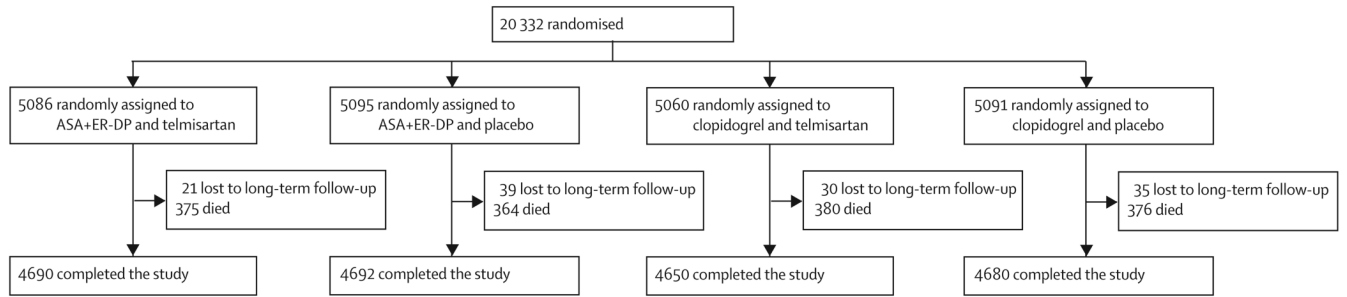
20 332 randomised

5086 randomly assigned to ASA+ER-DP and telmisartan

21 lost to long-term follow-up
375 died

4690 completed the study

5095 randomly assigned to ASA+ER-DP and placebo

39 lost to long-term follow-up
364 died

4692 completed the study

5060 randomly assigned to clopidogrel and telmisartan

30 lost to long-term follow-up
380 died

4650 completed the study

5091 randomly assigned to clopidogrel and placebo

35 lost to long-term follow-up
376 died

4680 completed the study